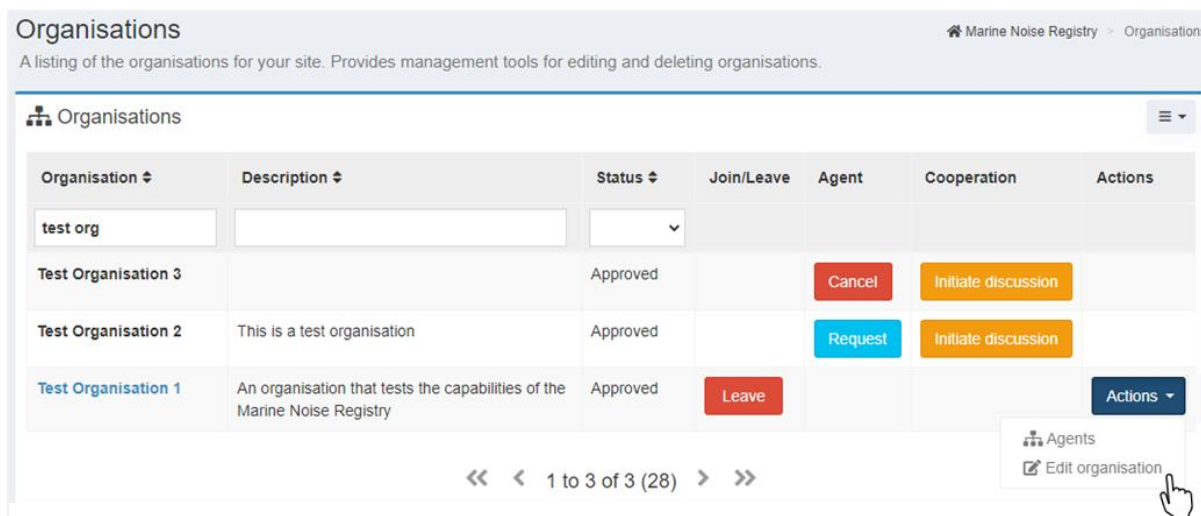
Organisations

Marine Noise Registry > Organisation

A listing of the organisations for your site. Provides management tools for editing and deleting organisations.

Organisations

| Organisation ⬍ | Description ⬍ | Status ⬍ | Join/Leave | Agent | Cooperation | Actions |
|---|---|---|---|---|---|---|
| test org | | | | | | |
| Test Organisation 3 | | Approved | | Cancel | Initiate discussion | |
| Test Organisation 2 | This is a test organisation | Approved | | Request | Initiate discussion | |
| Test Organisation 1 | An organisation that tests the capabilities of the Marine Noise Registry | Approved | Leave | | | Actions |

Agents
Edit organisation

« ‹ 1 to 3 of 3 (28) › »